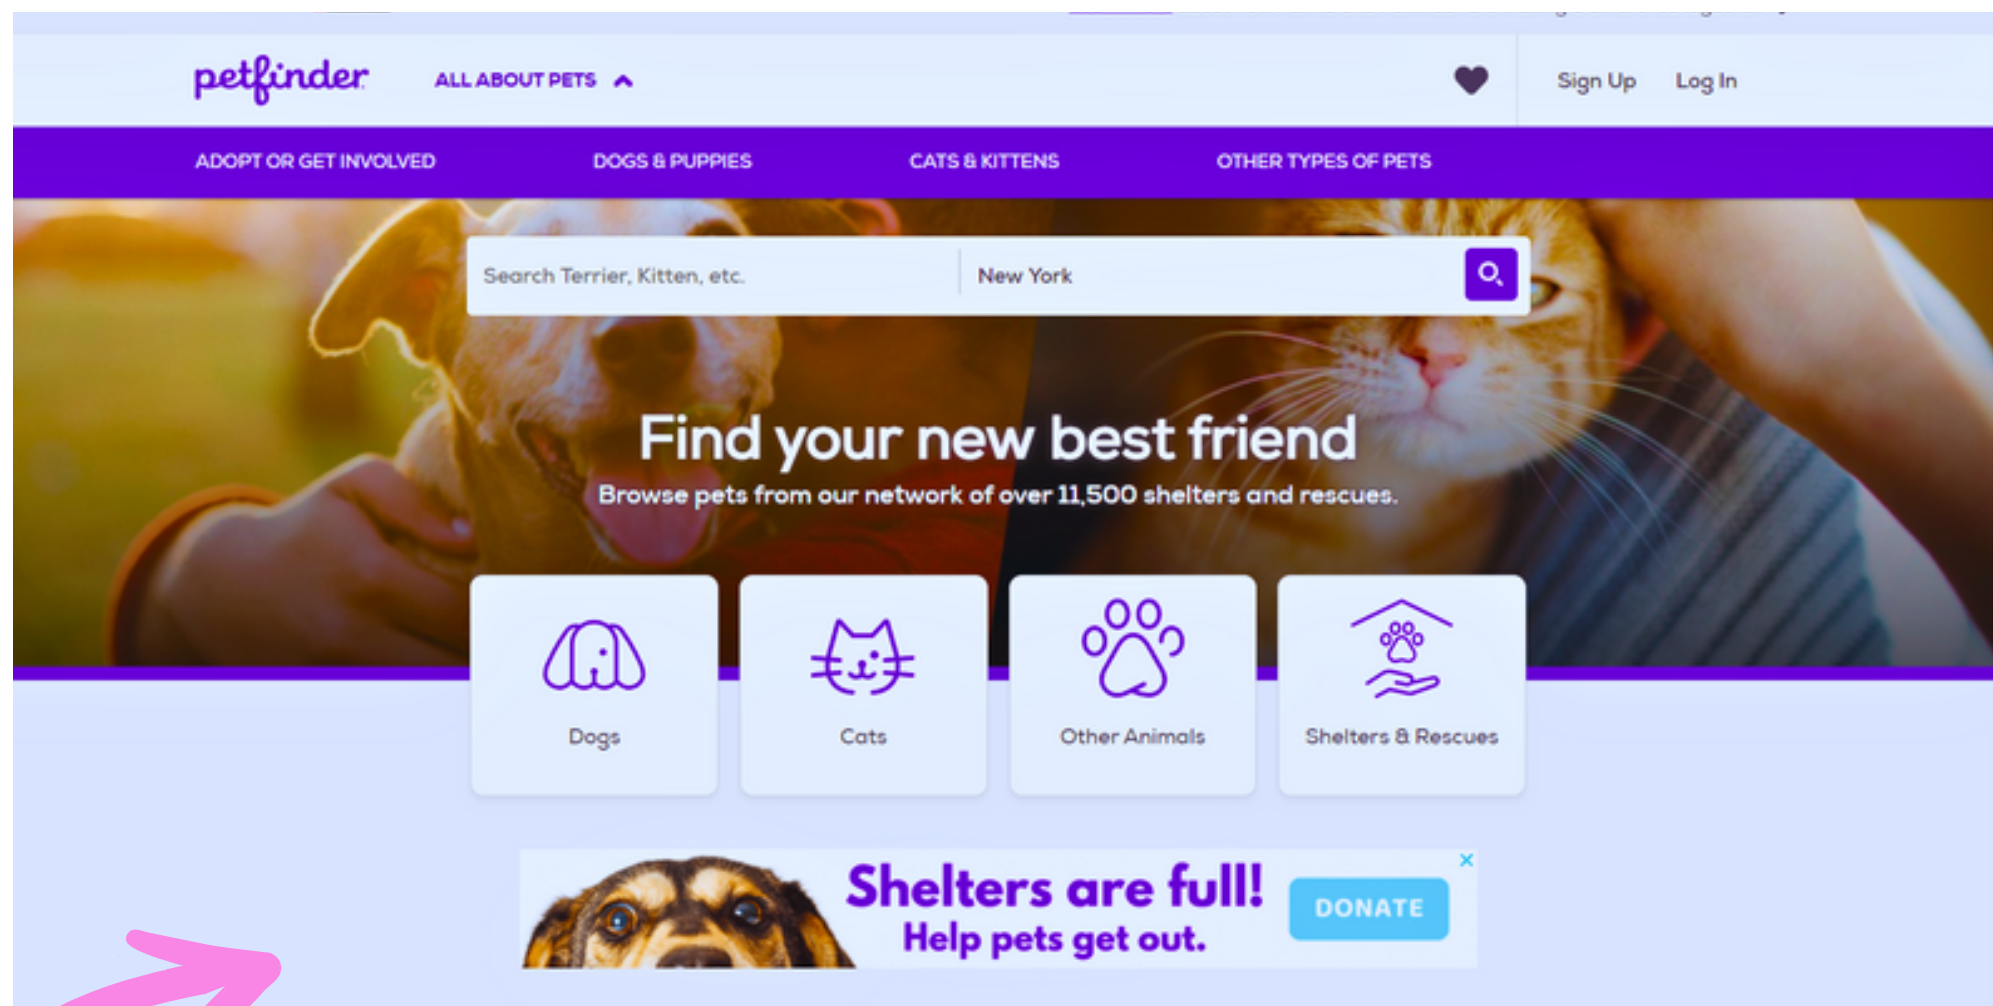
petfinder ALL ABOUT PETS

Sign Up Log In

ADOPT OR GET INVOLVED DOGS & PUPPIES CATS & KITTENS OTHER TYPES OF PETS

Search Terrier, Kitten, etc.

New York

Find your new best friend

Browse pets from our network of over 11,500 shelters and rescues.

Dogs

Cats

Other Animals

Shelters & Rescues

Shelters are full!
Help pets get out.

DONATE